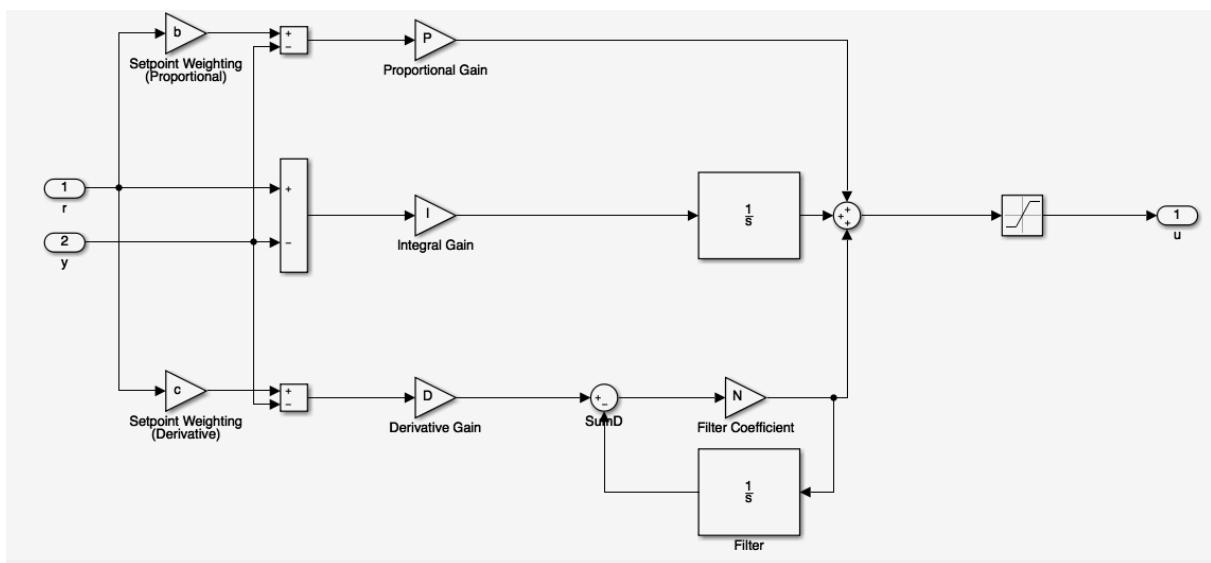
b
Setpoint Weighting (Proportional)

+
−

P
Proportional Gain

1
r

2
y

+
−

I
Integral Gain

$\frac{1}{s}$

+
+
+

1
u

c
Setpoint Weighting (Derivative)

+
−

D
Derivative Gain

+
−
SumD

N
Filter Coefficient

$\frac{1}{s}$
Filter